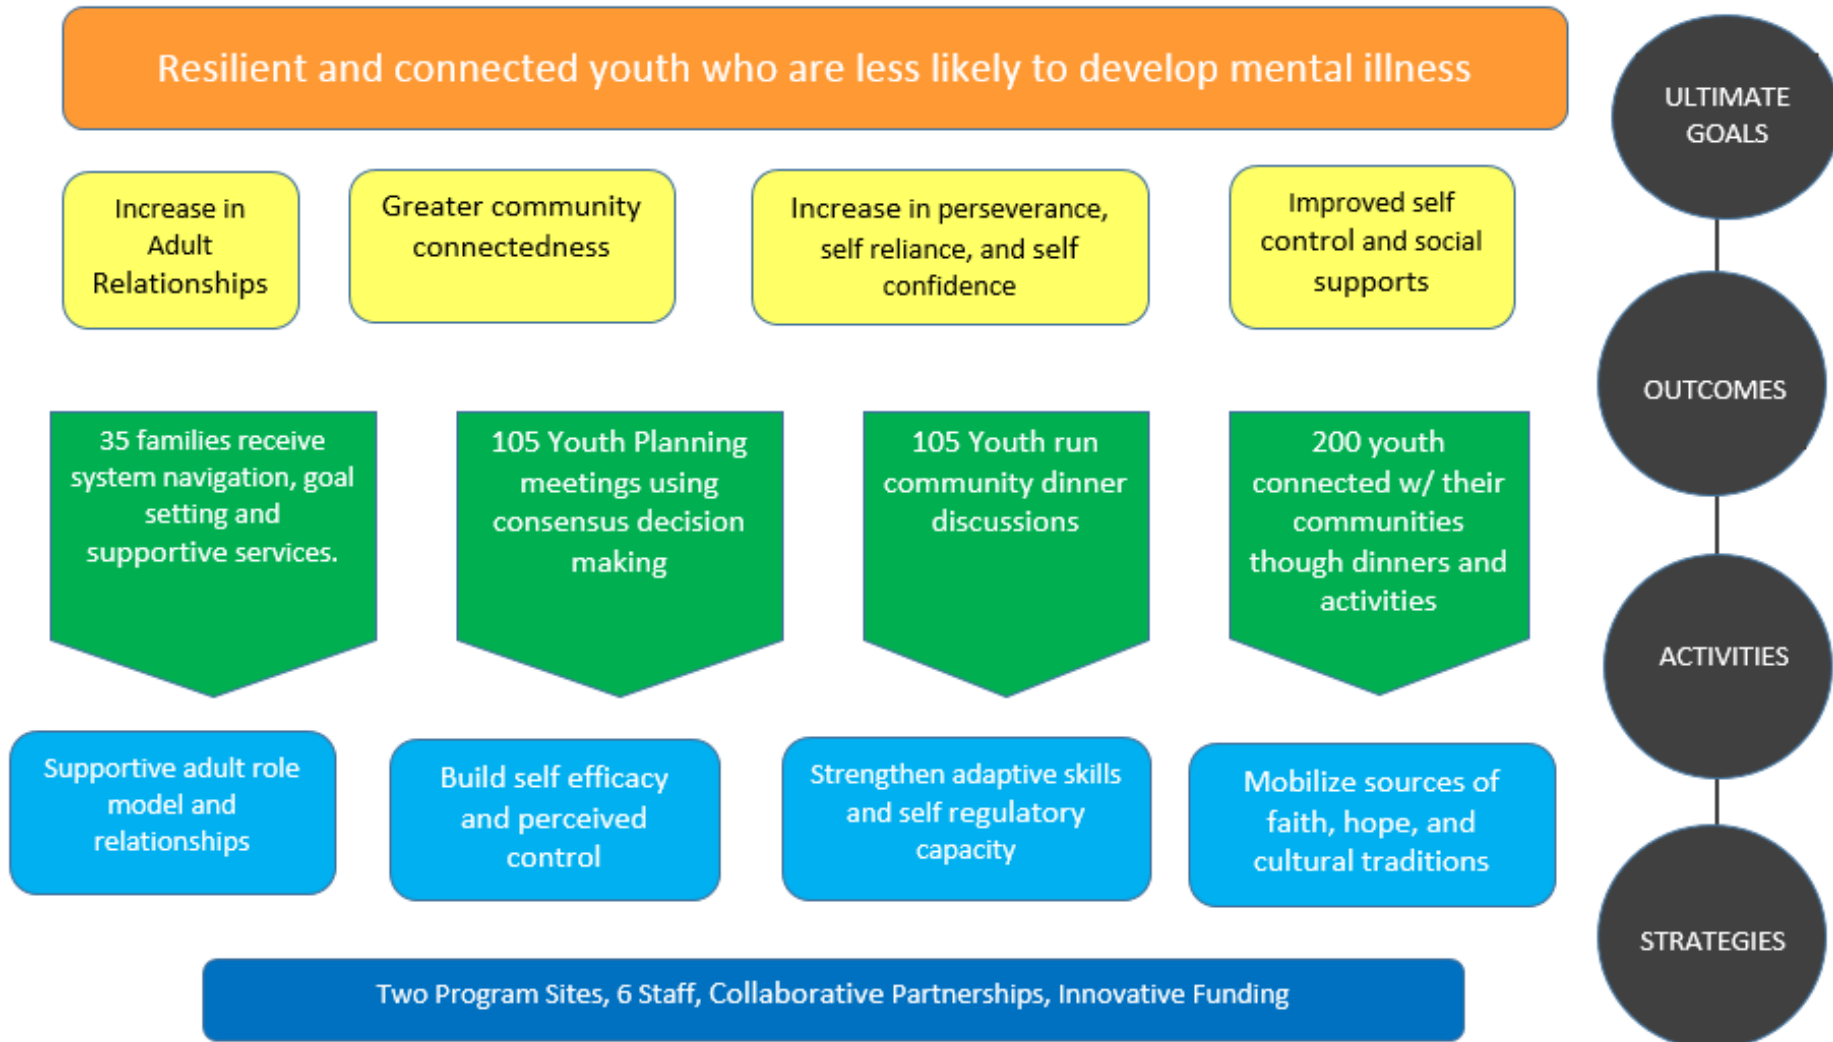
Resilient and connected youth who are less likely to develop mental illness

ULTIMATE GOALS

Increase in Adult Relationships

Greater community connectedness

Increase in perseverance, self reliance, and self confidence

Improved self control and social supports

OUTCOMES

35 families receive system navigation, goal setting and supportive services.

105 Youth Planning meetings using consensus decision making

105 Youth run community dinner discussions

200 youth connected w/ their communities though dinners and activities

ACTIVITIES

Supportive adult role model and relationships

Build self efficacy and perceived control

Strengthen adaptive skills and self regulatory capacity

Mobilize sources of faith, hope, and cultural traditions

STRATEGIES

Two Program Sites, 6 Staff, Collaborative Partnerships, Innovative Funding